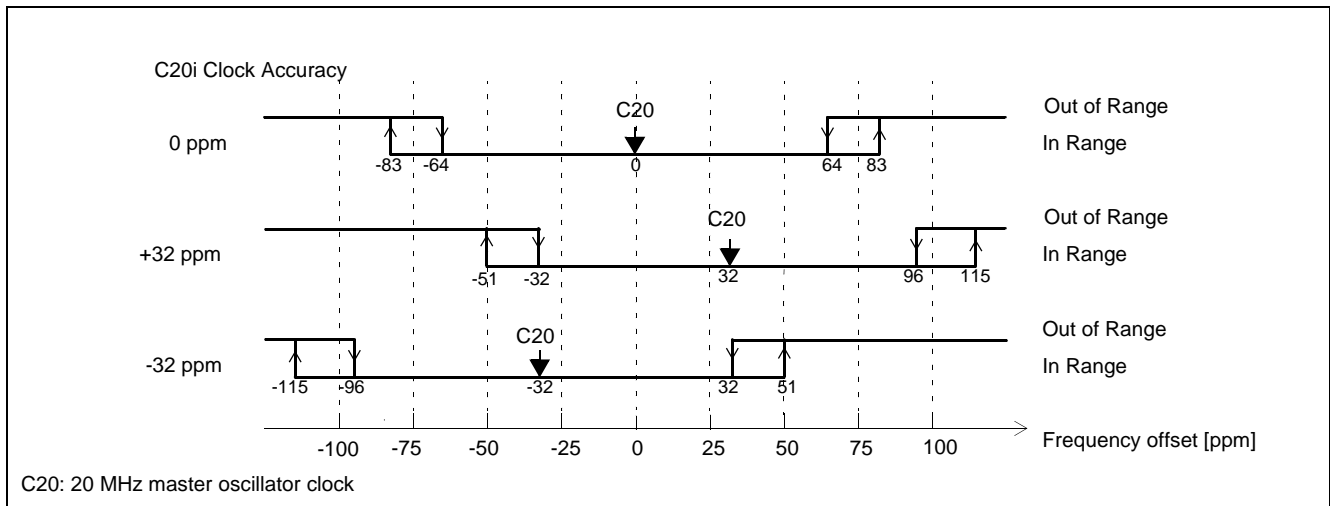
C20i Clock Accuracy

C20

Out of Range

0 ppm

In Range

-83 -64 0 64 83

C20

Out of Range

+32 ppm

In Range

-51 -32 32 96 115

C20

Out of Range

-32 ppm

In Range

-115 -96 -32 32 51

-100 -75 -50 -25 0 25 50 75 100

Frequency offset [ppm]

C20: 20 MHz master oscillator clock